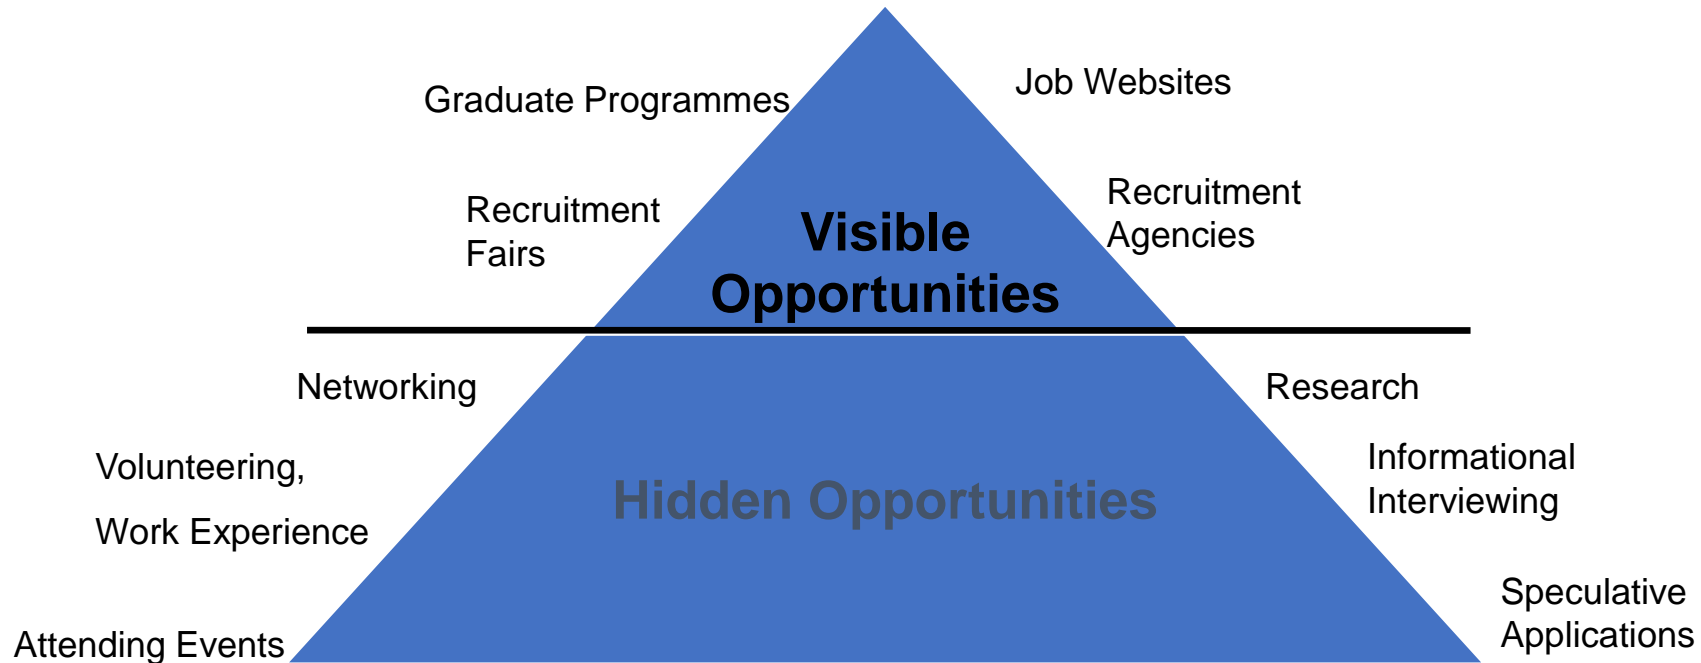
Graduate Programmes

Job Websites

Recruitment Fairs

Visible Opportunities

Recruitment Agencies

Networking

Research

Volunteering,

Work Experience

Hidden Opportunities

Informational Interviewing

Attending Events

Speculative Applications